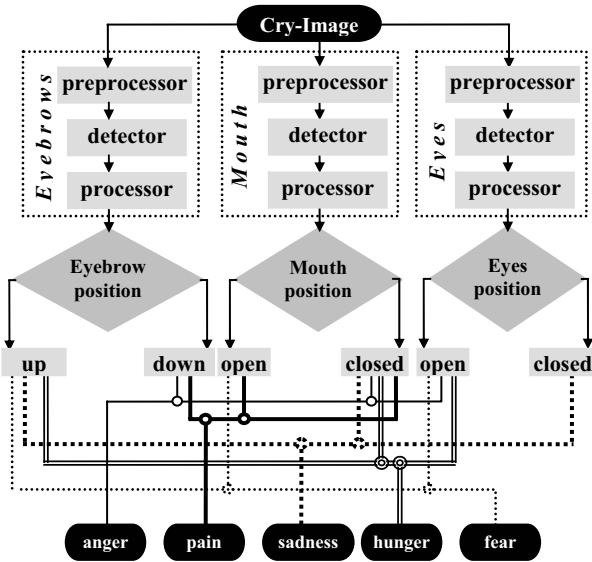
Cry-Image

Eyebrows
preprocessor
detector
processor

Mouth
preprocessor
detector
processor

Eyes
preprocessor
detector
processor

Eyebrow position

Mouth position

Eyes position

up
down
open
closed
open
closed

anger
pain
sadness
hunger
fear